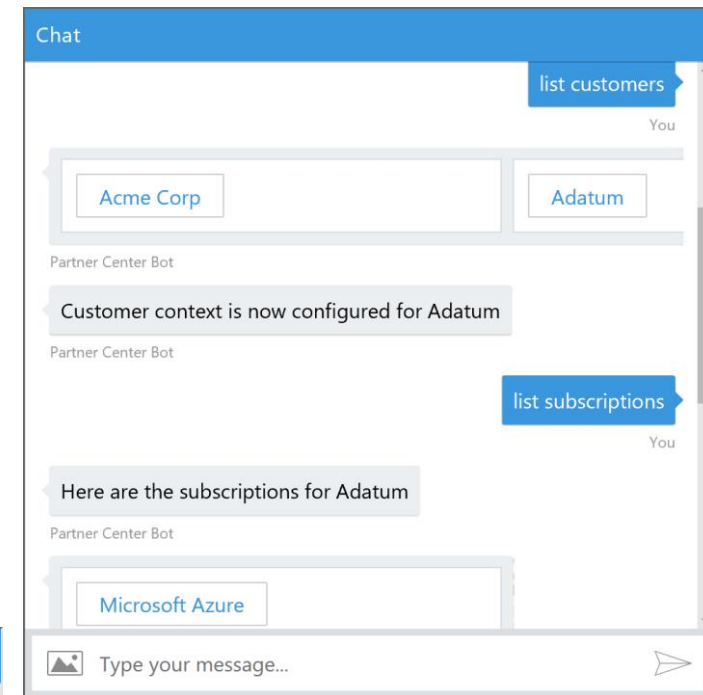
Chat

list customers

You

Acme Corp

Adatum

Partner Center Bot

Customer context is now configured for Adatum

Partner Center Bot

list subscriptions

You

Here are the subscriptions for Adatum

Partner Center Bot

Microsoft Azure

Type your message...